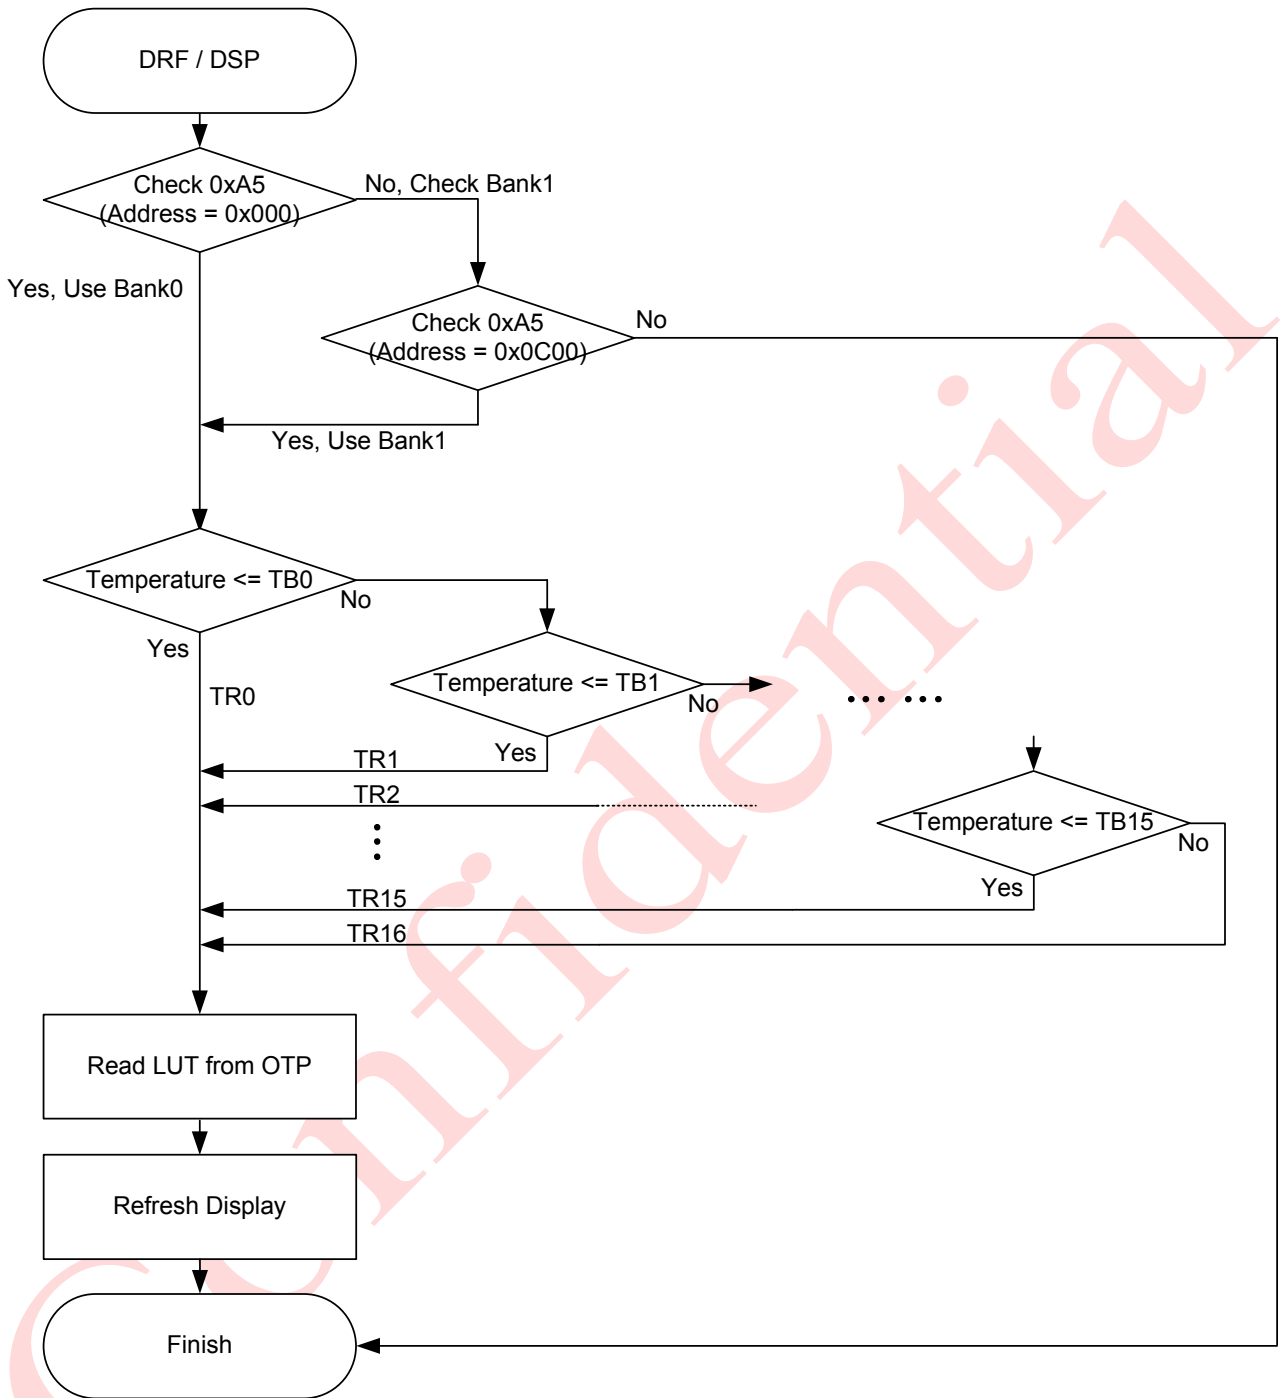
DRF / DSP

Check 0xA5 (Address = 0x000)

No, Check Bank1

Yes, Use Bank0

Check 0xA5 (Address = 0x0C00)

No

Yes, Use Bank1

Temperature <= TB0

No

Yes

TR0

Temperature <= TB1

No

…… ……

Yes

TR1

TR2

Temperature <= TB15

No

Yes

TR15

TR16

Read LUT from OTP

Refresh Display

Finish

Confidential